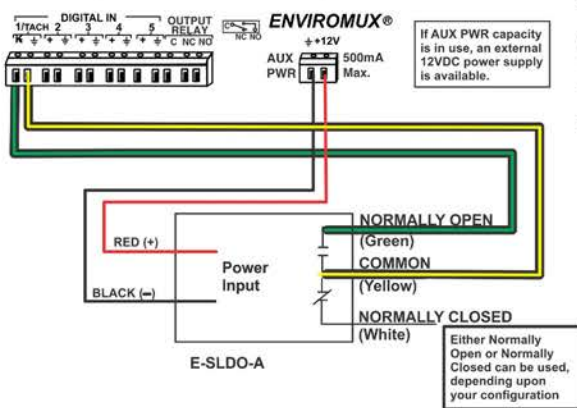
DIGITAL IN
1/TACH 2 3 4 5
OUTPUT RELAY
C NC NO
NC NO
ENVIROMUX®
+12V
AUX PWR
500mA Max.

If AUX PWR capacity is in use, an external 12VDC power supply is available.

RED (+)
BLACK (−)
Power Input
NORMALLY OPEN (Green)
COMMON (Yellow)
NORMALLY CLOSED (White)
E-SLDO-A

Either Normally Open or Normally Closed can be used, depending upon your configuration